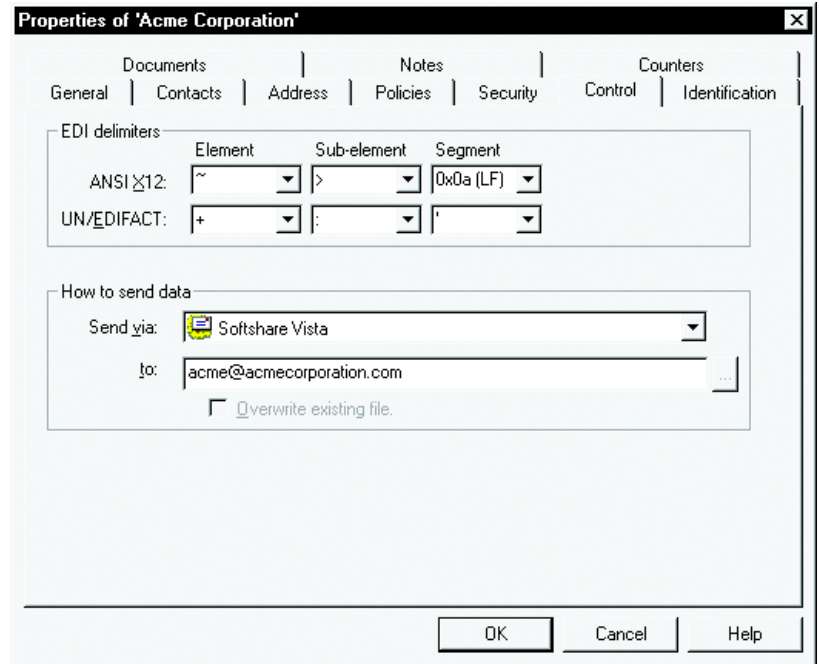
Properties of 'Acme Corporation'

Documents | Notes | Counters
General | Contacts | Address | Policies | Security | Control | Identification

EDI delimiters

| | Element | Sub-element | Segment |
|---|---|---|---|
| ANSI X12: | ~ | > | 0x0a (LF) |
| UN/EDIFACT: | + | : | ' |

How to send data

Send via: Softshare Vista

to: acme@acmecorporation.com ...

Overwrite existing file.

OK Cancel Help